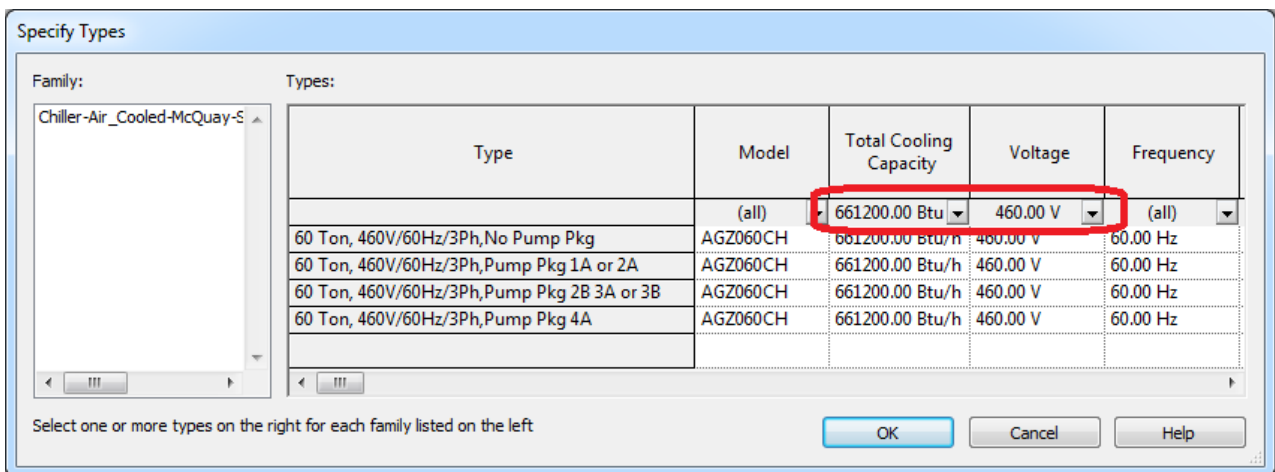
Specify Types

Family:

Chiller-Air_Cooled-McQuay-S

Types:

| Type | Model | Total Cooling Capacity | Voltage | Frequency |
|---|---|---|---|---|
| | (all) | 661200.00 Btu | 460.00 V | (all) |
| 60 Ton, 460V/60Hz/3Ph,No Pump Pkg | AGZ060CH | 661200.00 Btu/h | 460.00 V | 60.00 Hz |
| 60 Ton, 460V/60Hz/3Ph,Pump Pkg 1A or 2A | AGZ060CH | 661200.00 Btu/h | 460.00 V | 60.00 Hz |
| 60 Ton, 460V/60Hz/3Ph,Pump Pkg 2B 3A or 3B | AGZ060CH | 661200.00 Btu/h | 460.00 V | 60.00 Hz |
| 60 Ton, 460V/60Hz/3Ph,Pump Pkg 4A | AGZ060CH | 661200.00 Btu/h | 460.00 V | 60.00 Hz |

Select one or more types on the right for each family listed on the left

OK

Cancel

Help